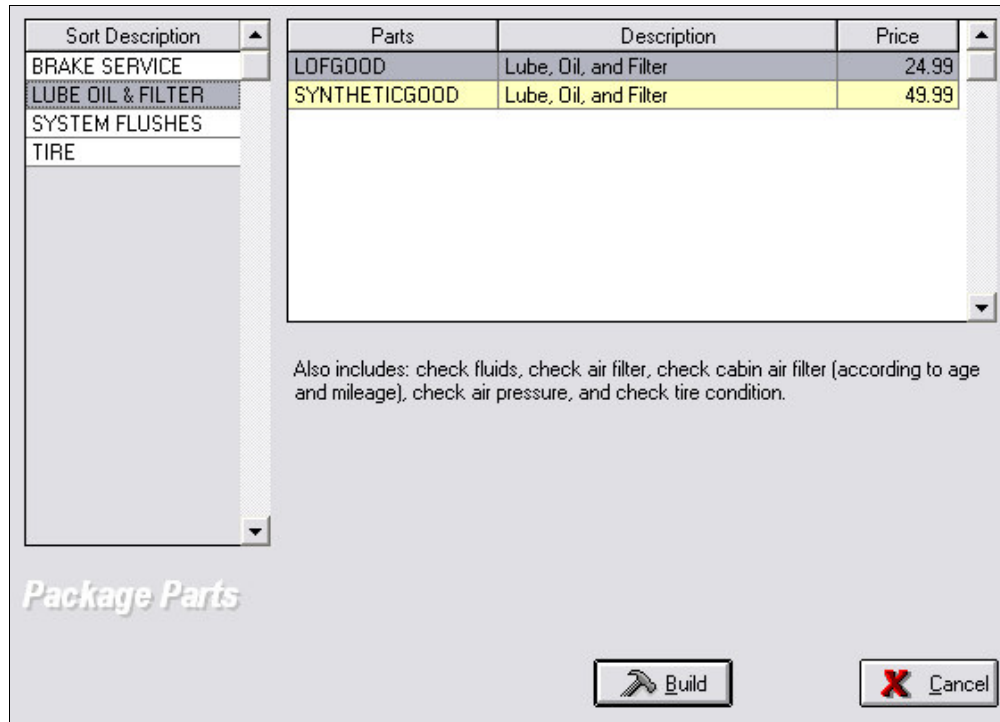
| Sort Description |
|---|
| BRAKE SERVICE |
| LUBE OIL & FILTER |
| SYSTEM FLUSHES |
| TIRE |

| Parts | Description | Price |
|---|---|---|
| LOFGOOD | Lube, Oil, and Filter | 24.99 |
| SYNTHETICGOOD | Lube, Oil, and Filter | 49.99 |

Also includes: check fluids, check air filter, check cabin air filter (according to age and mileage), check air pressure, and check tire condition.

Package Parts

Build

Cancel